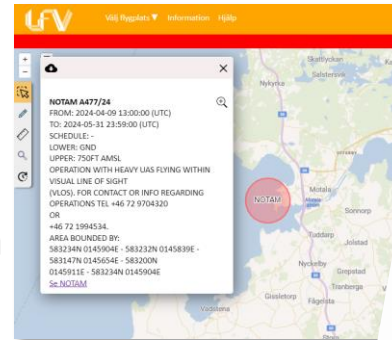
LFV Välj flygplats ▼ Information Hjälp

+
−

×

NOTAM A477/24
FROM: 2024-04-09 13:00:00 (UTC)
TO: 2024-05-31 23:59:00 (UTC)
SCHEDULE: -
LOWER: GND
UPPER: 750FT AMSL
OPERATION WITH HEAVY UAS FLYING WITHIN VISUAL LINE OF SIGHT (VLOS). FOR CONTACT OR INFO REGARDING OPERATIONS TEL +46 72 9704320
OR
+46 72 1994534.
AREA BOUNDED BY:
583234N 0145904E - 583232N 0145839E - 583147N 0145654E - 583200N 0145911E - 583234N 0145904E
Se NOTAM

Skattkärr
Nykyrka
NOTAM
Motala
Sonnorp
Tuddarp
Jolstad
Nyckelby
Gropstad
Gisleitorp
Tranberga
Fågelsta
Vadstena